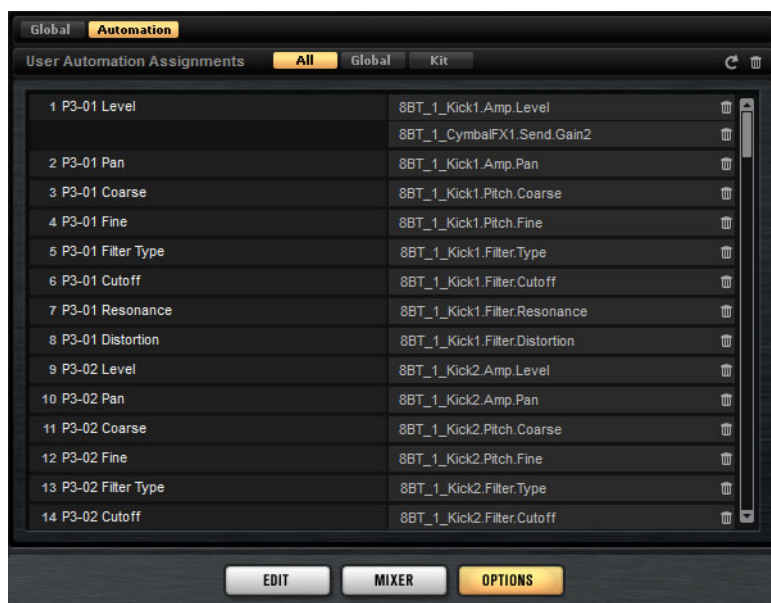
Global Automation

User Automation Assignments All Global Kit

| | |
|---|---|
| 1 P3-01 Level | 8BT_1_Kick1.Amp.Level |
| | 8BT_1_CymbalFX1.Send.Gain2 |
| 2 P3-01 Pan | 8BT_1_Kick1.Amp.Pan |
| 3 P3-01 Coarse | 8BT_1_Kick1.Pitch.Coarse |
| 4 P3-01 Fine | 8BT_1_Kick1.Pitch.Fine |
| 5 P3-01 Filter Type | 8BT_1_Kick1.Filter.Type |
| 6 P3-01 Cutoff | 8BT_1_Kick1.Filter.Cutoff |
| 7 P3-01 Resonance | 8BT_1_Kick1.Filter.Resonance |
| 8 P3-01 Distortion | 8BT_1_Kick1.Filter.Distortion |
| 9 P3-02 Level | 8BT_1_Kick2.Amp.Level |
| 10 P3-02 Pan | 8BT_1_Kick2.Amp.Pan |
| 11 P3-02 Coarse | 8BT_1_Kick2.Pitch.Coarse |
| 12 P3-02 Fine | 8BT_1_Kick2.Pitch.Fine |
| 13 P3-02 Filter Type | 8BT_1_Kick2.Filter.Type |
| 14 P3-02 Cutoff | 8BT_1_Kick2.Filter.Cutoff |

EDIT MIXER OPTIONS